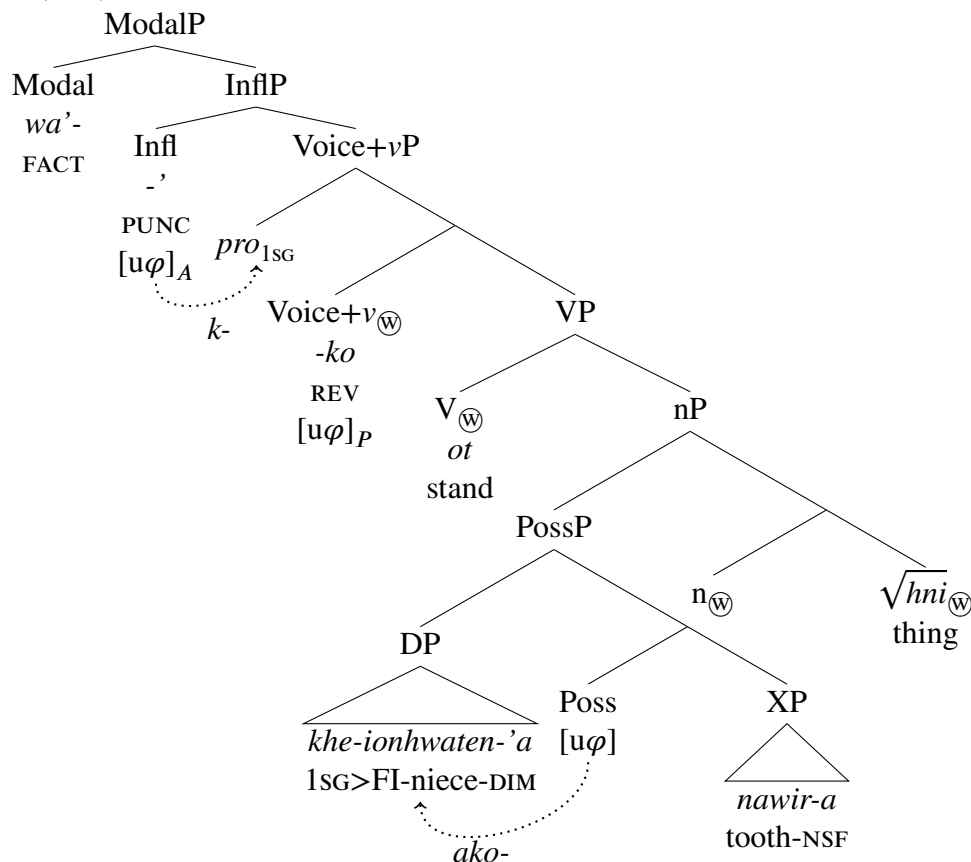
ModalP
Modal
wa'-
FACT
InflP
Infl
-'
PUNC
$[u\varphi]_A$
$pro_{1SG}$
k-
Voice+vP
Voice+$v_{Ⓦ}$
-ko
REV
$[u\varphi]_P$
VP
$V_{Ⓦ}$
ot
stand
nP
PossP
$n_{Ⓦ}$
$\sqrt{hni}_{Ⓦ}$
thing
DP
khe-ionhwaten-'a
1SG>FI-niece-DIM
Poss
$[u\varphi]$
ako-
XP
nawir-a
tooth-NSF